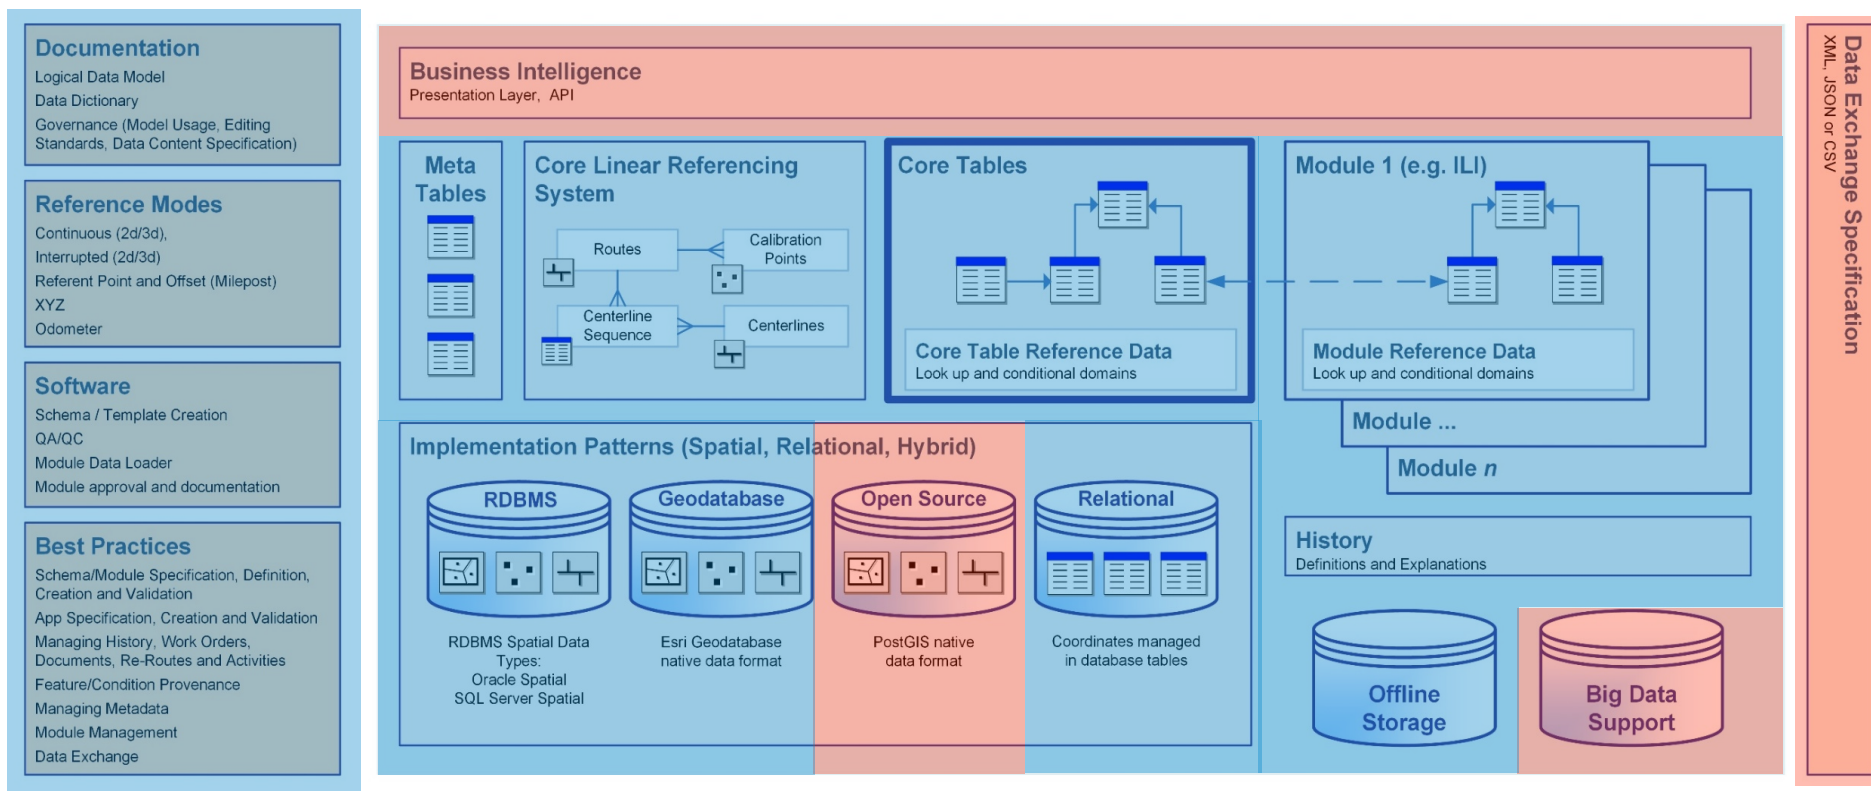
Documentation
Logical Data Model
Data Dictionary
Governance (Model Usage, Editing Standards, Data Content Specification)

Reference Modes
Continuous (2d/3d),
Interrupted (2d/3d)
Referent Point and Offset (Milepost)
XYZ
Odometer

Software
Schema / Template Creation
QA/QC
Module Data Loader
Module approval and documentation

Best Practices
Schema/Module Specification, Definition, Creation and Validation
App Specification, Creation and Validation
Managing History, Work Orders, Documents, Re-Routes and Activities
Feature/Condition Provenance
Managing Metadata
Module Management
Data Exchange

Business Intelligence
Presentation Layer, API

Meta Tables

Core Linear Referencing System
Routes
Calibration Points
Centerline Sequence
Centerlines

Core Tables
Core Table Reference Data
Look up and conditional domains

Module 1 (e.g. ILI)
Module Reference Data
Look up and conditional domains
Module ...
Module *n*

Implementation Patterns (Spatial, Relational, Hybrid)
RDBMS
RDBMS Spatial Data Types:
Oracle Spatial
SQL Server Spatial
Geodatabase
Esri Geodatabase native data format
Open Source
PostGIS native data format
Relational
Coordinates managed in database tables

History
Definitions and Explanations

Offline Storage
Big Data Support

Data Exchange Specification
XML, JSON or CSV